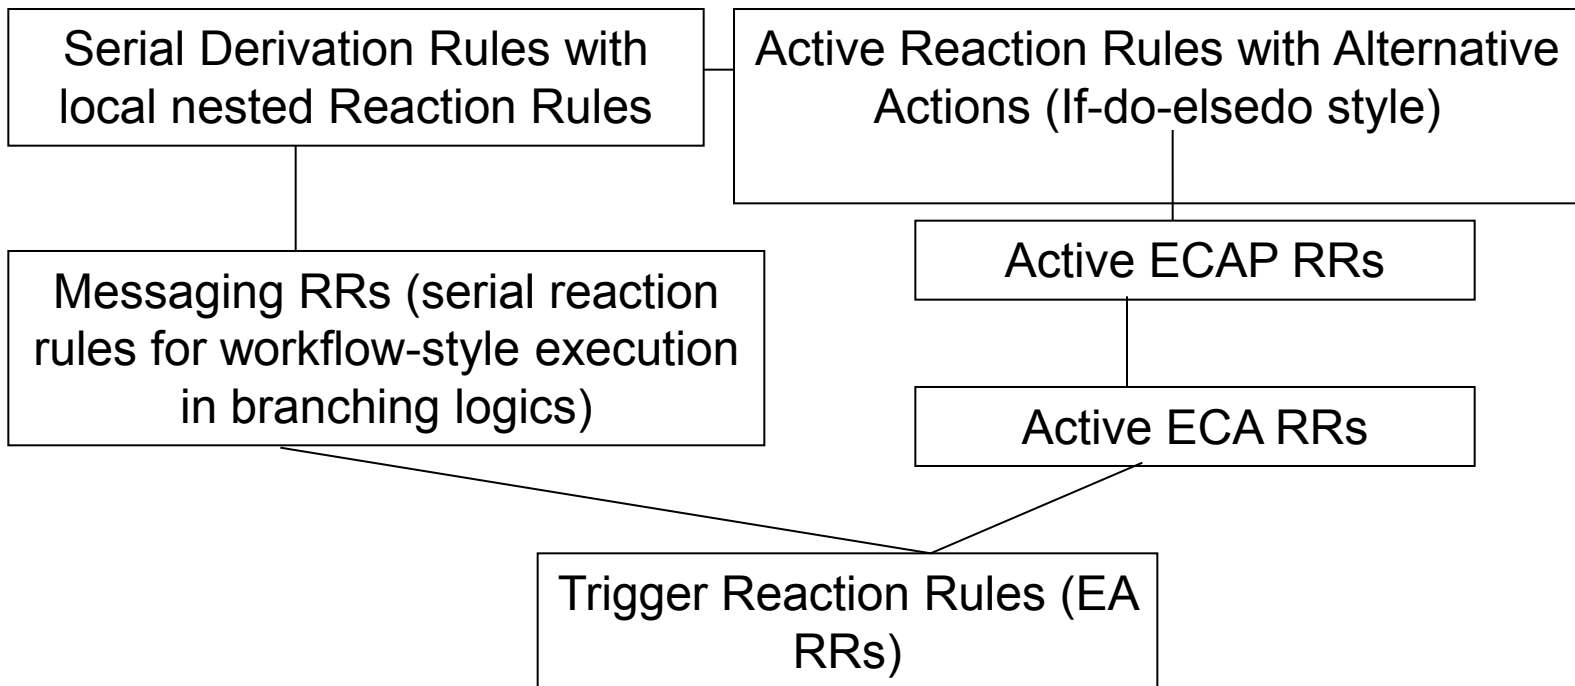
Serial Derivation Rules with local nested Reaction Rules

Active Reaction Rules with Alternative Actions (If-do-elsedo style)

Active ECAP RRs

Messaging RRs (serial reaction rules for workflow-style execution in branching logics)

Active ECA RRs

Trigger Reaction Rules (EA RRs)